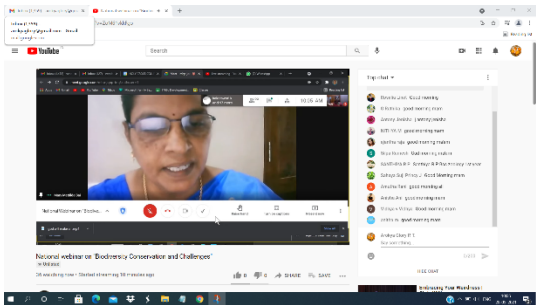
YouTube

Search

Top chat

Good morning mam

good morning mam

good morning mam

Good morning

good morning mam

good morning

10:26 AM

National webinar on "Biodiversity Conservation and Challenges"

36 watching now · Started streaming 56 minutes ago

SHARE

SAVE

HIDE CHAT